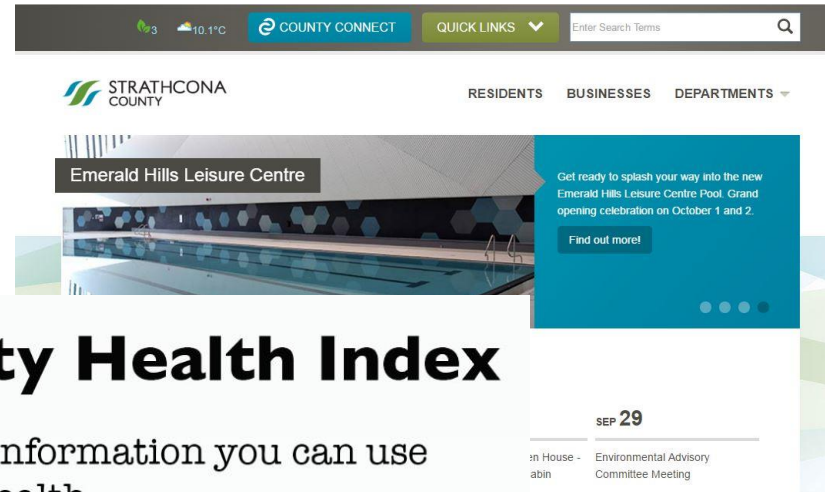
3 10.1°C COUNTY CONNECT QUICK LINKS Enter Search Terms

STRATHCONA COUNTY

RESIDENTS BUSINESSES DEPARTMENTS

Emerald Hills Leisure Centre

Get ready to splash your way into the new Emerald Hills Leisure Centre Pool. Grand opening celebration on October 1 and 2.

Find out more!

ty Health Index

nformation you can use

en House - abin

SEP 29

Environmental Advisory Committee Meeting